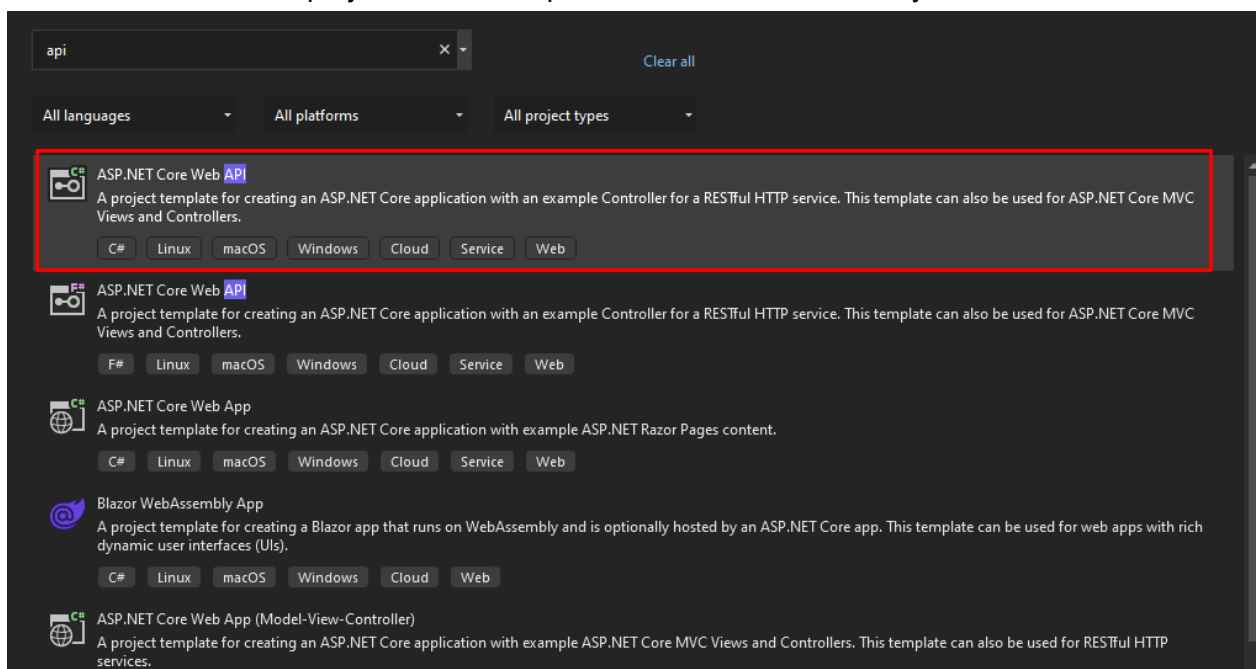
api

Clear all

All languages

All platforms

All project types

ASP.NET Core Web API
A project template for creating an ASP.NET Core application with an example Controller for a RESTful HTTP service. This template can also be used for ASP.NET Core MVC Views and Controllers.
C# Linux macOS Windows Cloud Service Web

ASP.NET Core Web API
A project template for creating an ASP.NET Core application with an example Controller for a RESTful HTTP service. This template can also be used for ASP.NET Core MVC Views and Controllers.
F# Linux macOS Windows Cloud Service Web

ASP.NET Core Web App
A project template for creating an ASP.NET Core application with example ASP.NET Razor Pages content.
C# Linux macOS Windows Cloud Service Web

Blazor WebAssembly App
A project template for creating a Blazor app that runs on WebAssembly and is optionally hosted by an ASP.NET Core app. This template can be used for web apps with rich dynamic user interfaces (UIs).
C# Linux macOS Windows Cloud Web

ASP.NET Core Web App (Model-View-Controller)
A project template for creating an ASP.NET Core application with example ASP.NET Core MVC Views and Controllers. This template can also be used for RESTful HTTP services.